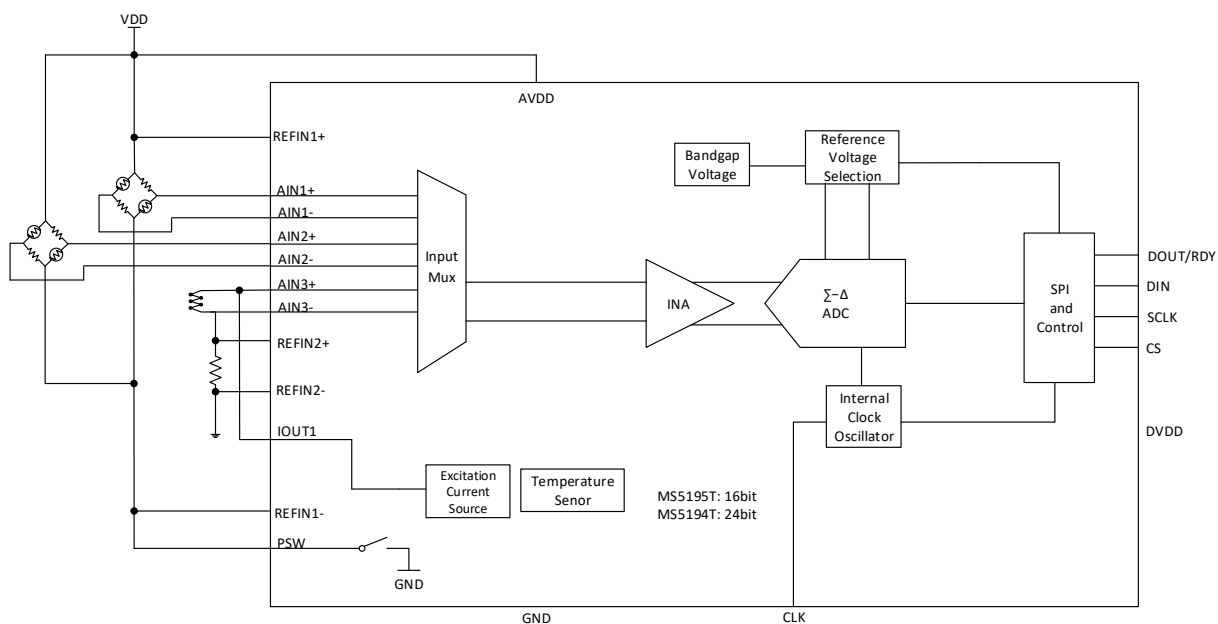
VDD

AVDD

REFIN1+

AIN1+

AIN1-

AIN2+

AIN2-

AIN3+

AIN3-

REFIN2+

REFIN2-

IOUT1

REFIN1-

PSW

GND

Input Mux

INA

Bandgap Voltage

Reference Voltage Selection

∑−Δ ADC

SPI and Control

Internal Clock Oscillator

Excitation Current Source

Temperature Senor

MS5195T: 16bit
MS5194T: 24bit

DOUT/RDY

DIN

SCLK

CS

DVDD

GND

CLK